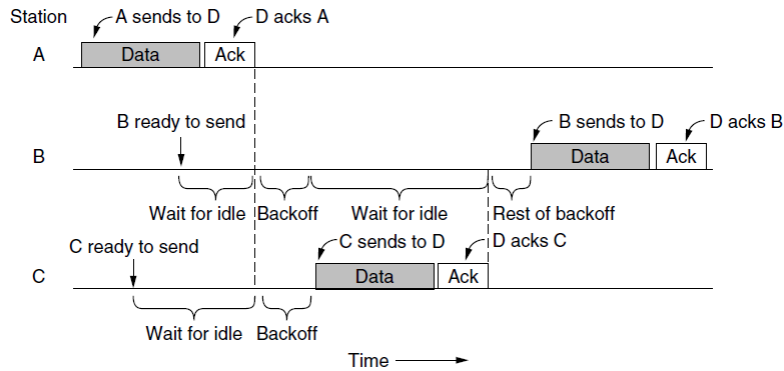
Station

A sends to D

D acks A

A

Data

Ack

B ready to send

B sends to D

D acks B

B

Data

Ack

Wait for idle

Backoff

Wait for idle

Rest of backoff

C ready to send

C sends to D

D acks C

C

Data

Ack

Wait for idle

Backoff

Time